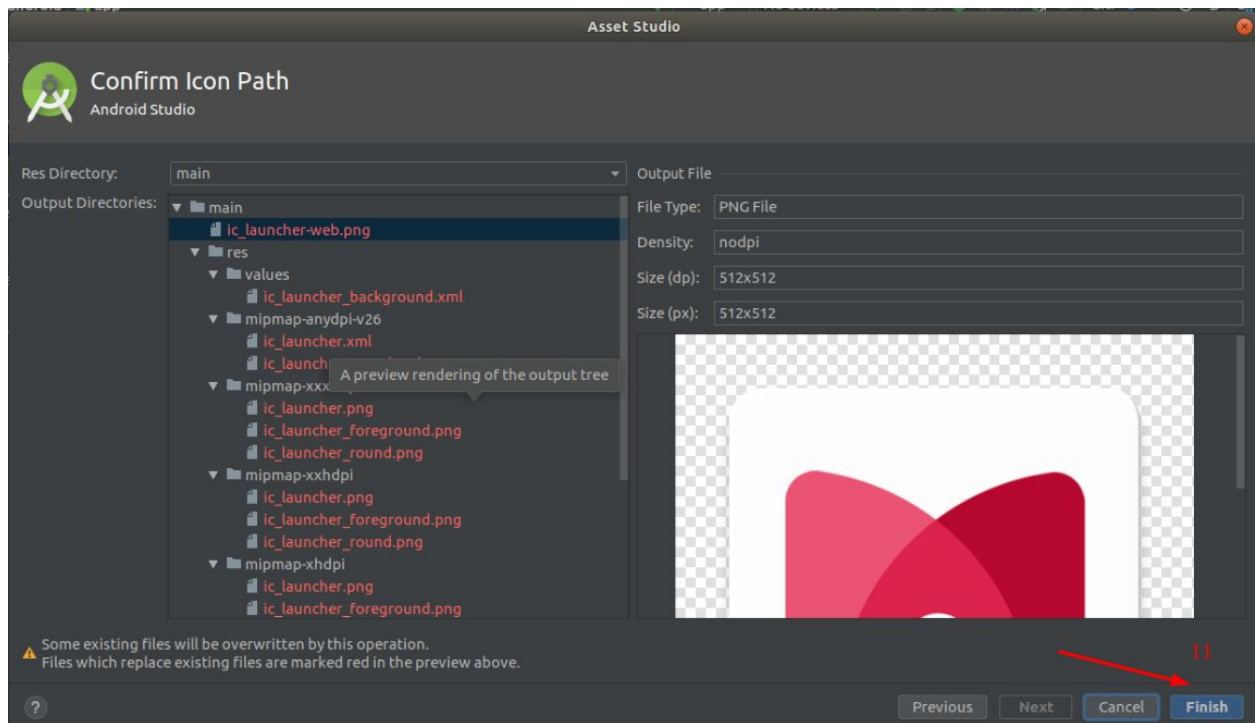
Asset Studio

Confirm Icon Path
Android Studio

Res Directory: main

Output Directories:
main
ic_launcher-web.png
res
values
ic_launcher_background.xml
mipmap-anydpi-v26
ic_launcher.xml
ic_launch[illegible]
mipmap-xxx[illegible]
A preview rendering of the output tree
ic_launcher.png
ic_launcher_foreground.png
ic_launcher_round.png
mipmap-xxhdpi
ic_launcher.png
ic_launcher_foreground.png
ic_launcher_round.png
mipmap-xhdpi
ic_launcher.png
ic_launcher_foreground.png

Output File
File Type: PNG File
Density: nodpi
Size (dp): 512x512
Size (px): 512x512

Some existing files will be overwritten by this operation.
Files which replace existing files are marked red in the preview above.

11

?
Previous
Next
Cancel
Finish